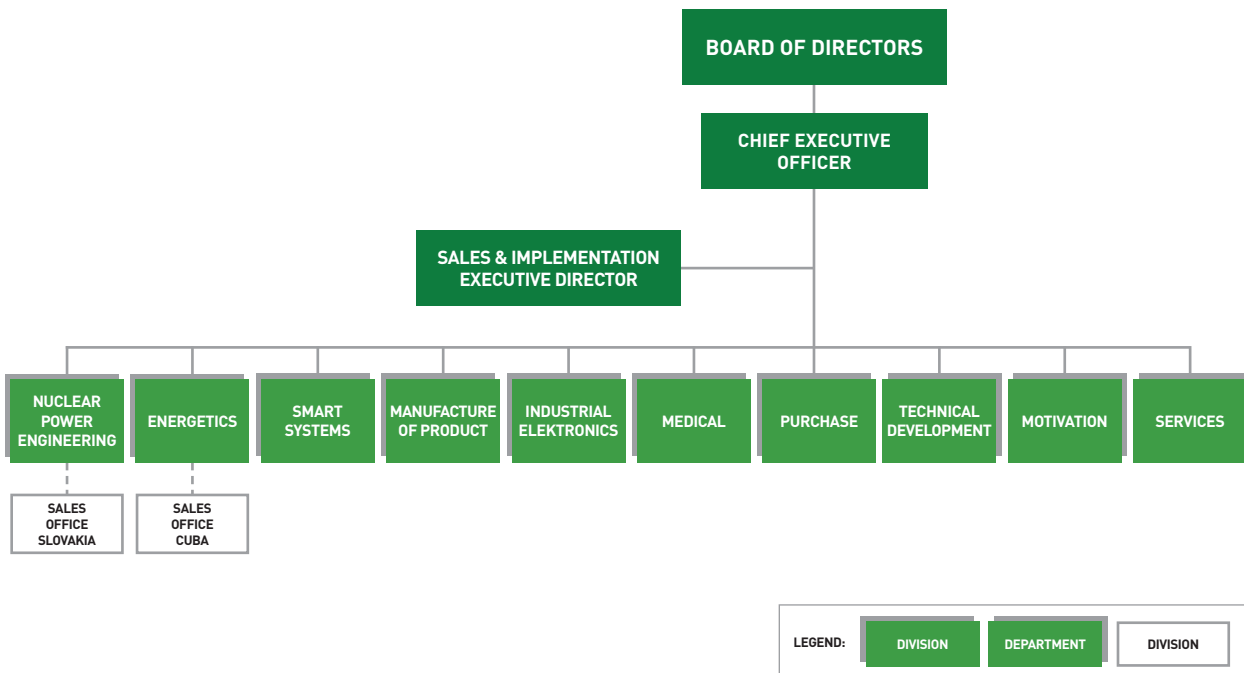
BOARD OF DIRECTORS

CHIEF EXECUTIVE OFFICER

SALES & IMPLEMENTATION EXECUTIVE DIRECTOR

NUCLEAR POWER ENGINEERING

ENERGETICS

SMART SYSTEMS

MANUFACTURE OF PRODUCT

INDUSTRIAL ELEKTRONICS

MEDICAL

PURCHASE

TECHNICAL DEVELOPMENT

MOTIVATION

SERVICES

SALES OFFICE SLOVAKIA

SALES OFFICE CUBA

LEGEND: DIVISION DEPARTMENT DIVISION